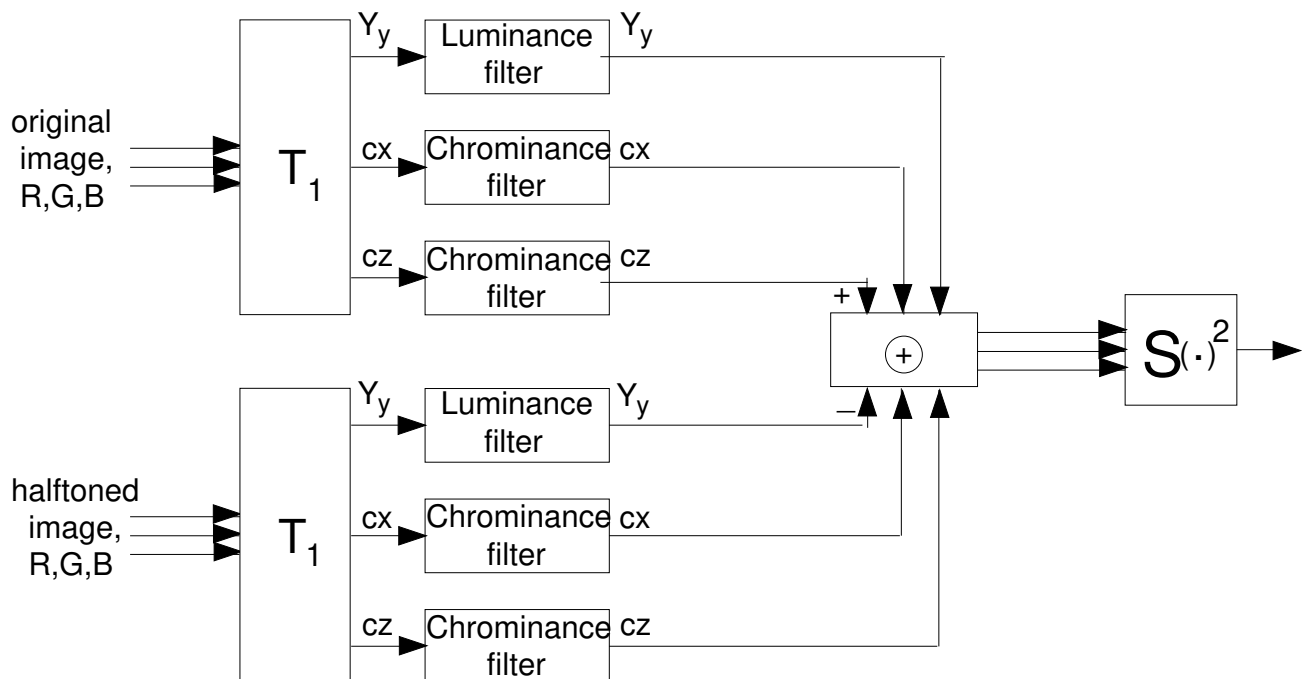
original image, R,G,B

$T_1$

$Y_y$

Luminance filter

$Y_y$

cx

Chrominance filter

cx

cz

Chrominance filter

cz

+

$+$

–

$S(\cdot)^2$

halftoned image, R,G,B

$T_1$

$Y_y$

Luminance filter

$Y_y$

cx

Chrominance filter

cx

cz

Chrominance filter

cz